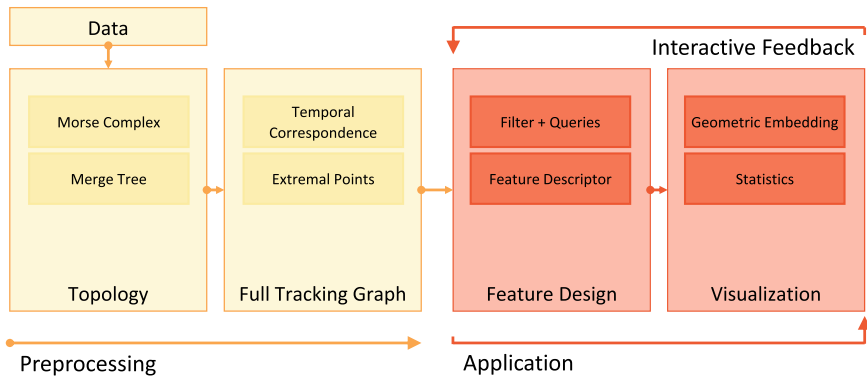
Data

Interactive Feedback

Morse Complex

Merge Tree

Topology

Temporal Correspondence

Extremal Points

Full Tracking Graph

Filter + Queries

Feature Descriptor

Feature Design

Geometric Embedding

Statistics

Visualization

Preprocessing

Application